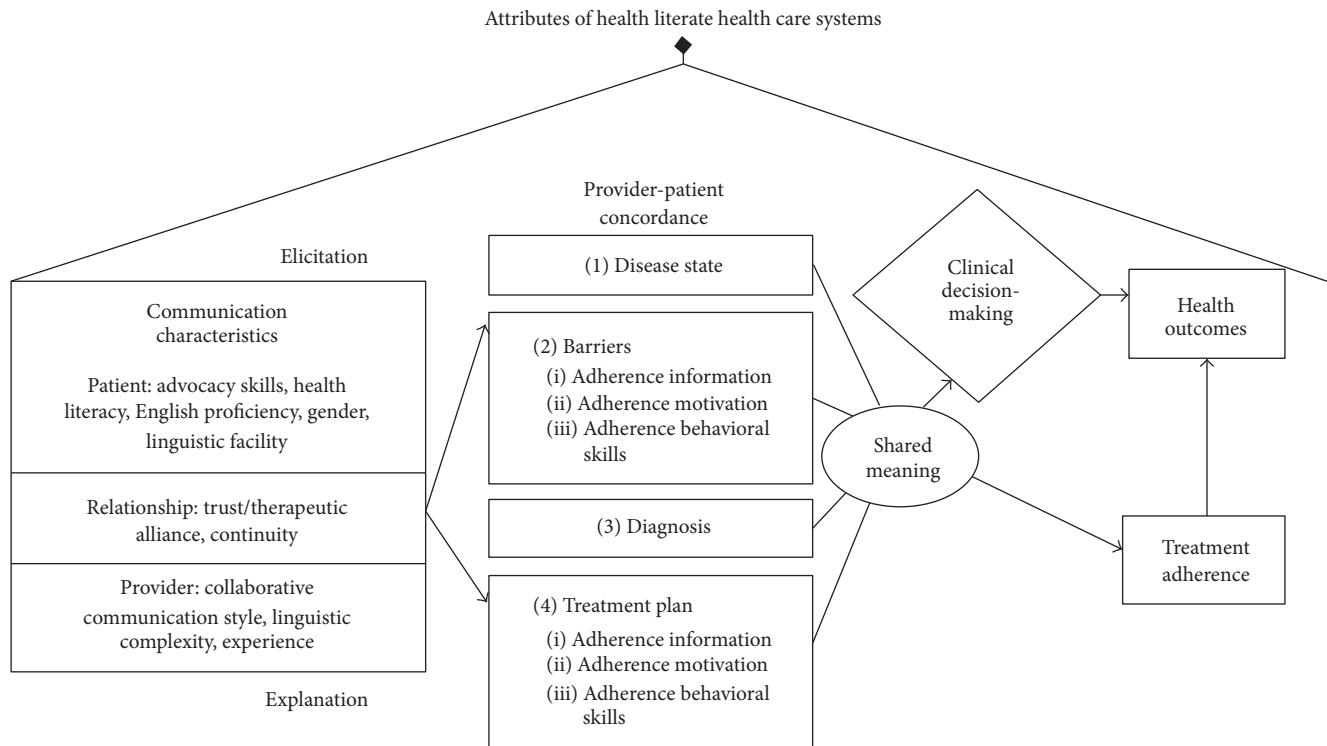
Attributes of health literate health care systems

Elicitation

Communication characteristics

Patient: advocacy skills, health literacy, English proficiency, gender, linguistic facility

Relationship: trust/therapeutic alliance, continuity

Provider: collaborative communication style, linguistic complexity, experience

Explanation

Provider-patient concordance

(1) Disease state

(2) Barriers
(i) Adherence information
(ii) Adherence motivation
(iii) Adherence behavioral skills

(3) Diagnosis

(4) Treatment plan
(i) Adherence information
(ii) Adherence motivation
(iii) Adherence behavioral skills

Shared meaning

Clinical decision-making

Health outcomes

Treatment adherence